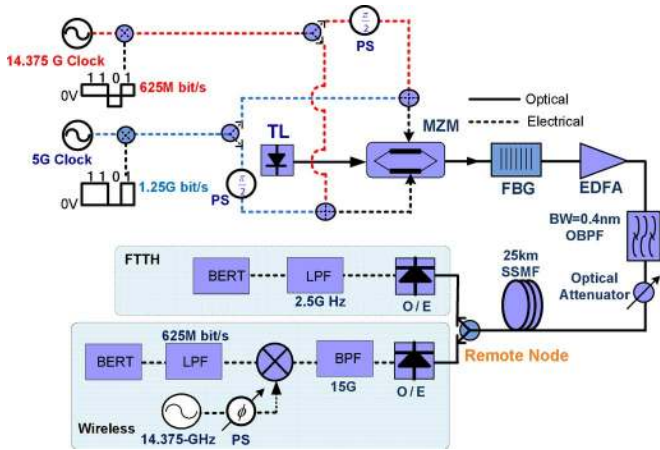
14.375 G Clock

1 1 0 1

0V

625M bit/s

$\frac{\pi}{2}$

PS

Optical

Electrical

5G Clock

1 1 0 1

0V

1.25G bit/s

TL

MZM

$\frac{\pi}{2}$

PS

FBG

EDFA

BW=0.4nm

OBPF

FTTH

BERT

LPF

2.5G Hz

O / E

25km

SSMF

Optical

Attenuator

Remote Node

625M bit/s

BERT

LPF

BPF

15G

O / E

$\phi$

Wireless

14.375-GHz

PS